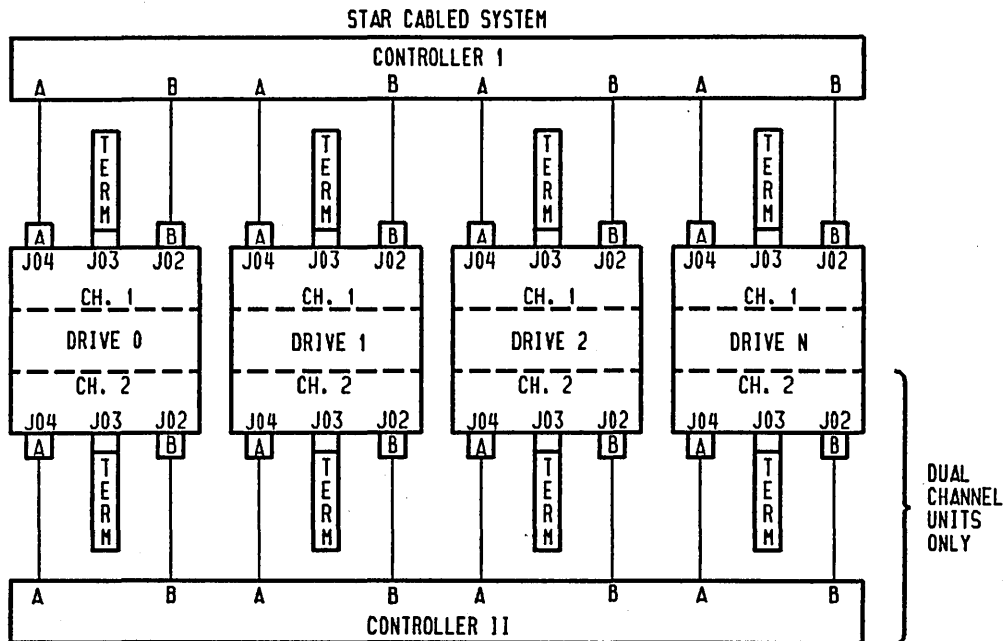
STAR CABLED SYSTEM

CONTROLLER 1

A B A B A B A B

TERM TERM TERM TERM

A B A B A B A B

J04 J03 J02 J04 J03 J02 J04 J03 J02 J04 J03 J02

CH. 1 CH. 1 CH. 1 CH. 1

DRIVE 0 DRIVE 1 DRIVE 2 DRIVE N

CH. 2 CH. 2 CH. 2 CH. 2

J04 J03 J02 J04 J03 J02 J04 J03 J02 J04 J03 J02

A B A B A B A B

TERM TERM TERM TERM

DUAL CHANNEL UNITS ONLY

A B A B A B A B

CONTROLLER II